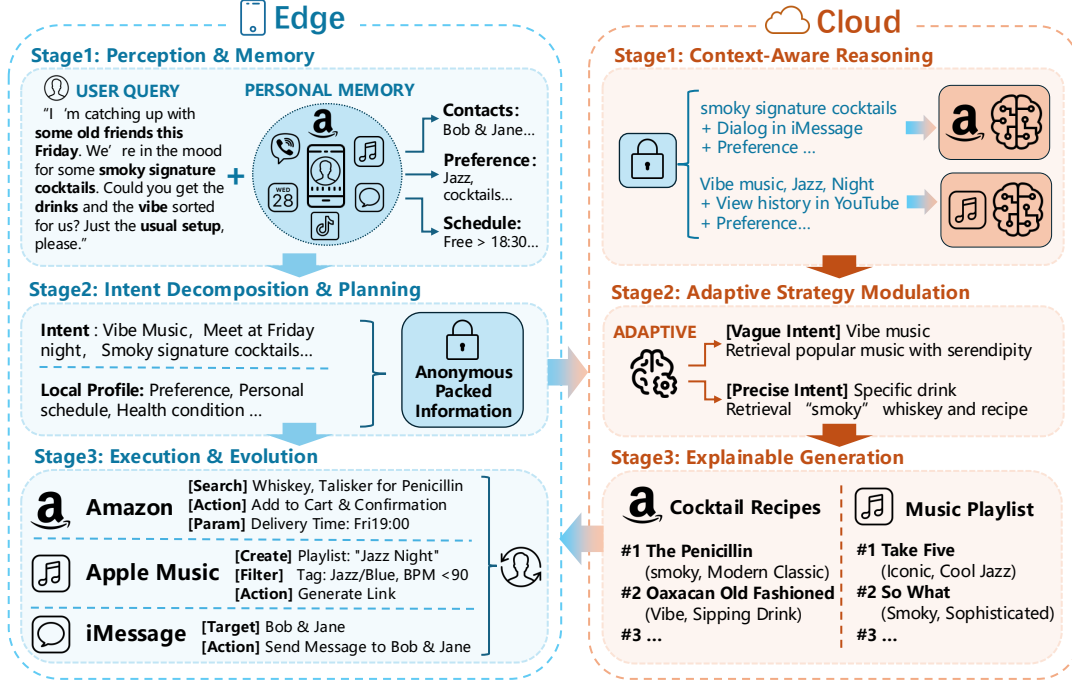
Edge

Stage1: Perception & Memory

USER QUERY

"I'm catching up with some old friends this Friday. We're in the mood for some smoky signature cocktails. Could you get the drinks and the vibe sorted for us? Just the usual setup, please."

+

PERSONAL MEMORY

WED 28

Contacts: Bob & Jane...

Preference: Jazz, cocktails...

Schedule: Free > 18:30...

Stage2: Intent Decomposition & Planning

Intent : Vibe Music, Meet at Friday night, Smoky signature cocktails...

Local Profile: Preference, Personal schedule, Health condition ...

Anonymous Packed Information

Stage3: Execution & Evolution

Amazon
[Search] Whiskey, Talisker for Penicillin
[Action] Add to Cart & Confirmation
[Param] Delivery Time: Fri19:00

Apple Music
[Create] Playlist: "Jazz Night"
[Filter] Tag: Jazz/Blue, BPM <90
[Action] Generate Link

iMessage
[Target] Bob & Jane
[Action] Send Message to Bob & Jane

Cloud

Stage1: Context-Aware Reasoning

smoky signature cocktails
+ Dialog in iMessage
+ Preference ...

Vibe music, Jazz, Night
+ View history in YouTube
+ Preference...

Stage2: Adaptive Strategy Modulation

ADAPTIVE

[Vague Intent] Vibe music
Retrieval popular music with serendipity

[Precise Intent] Specific drink
Retrieval "smoky" whiskey and recipe

Stage3: Explainable Generation

Cocktail Recipes

#1 The Penicillin
(smoky, Modern Classic)
#2 Oaxacan Old Fashioned
(Vibe, Sipping Drink)
#3 ...

Music Playlist

#1 Take Five
(Iconic, Cool Jazz)
#2 So What
(Smoky, Sophisticated)
#3 ...